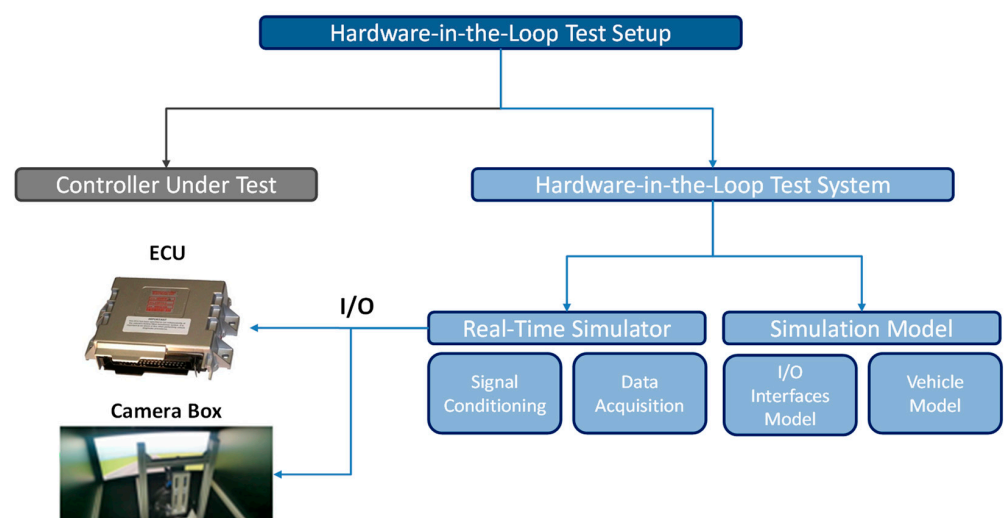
Hardware-in-the-Loop Test Setup

Controller Under Test

Hardware-in-the-Loop Test System

ECU

I/O

Real-Time Simulator

Simulation Model

Signal Conditioning

Data Acquisition

I/O Interfaces Model

Vehicle Model

Camera Box